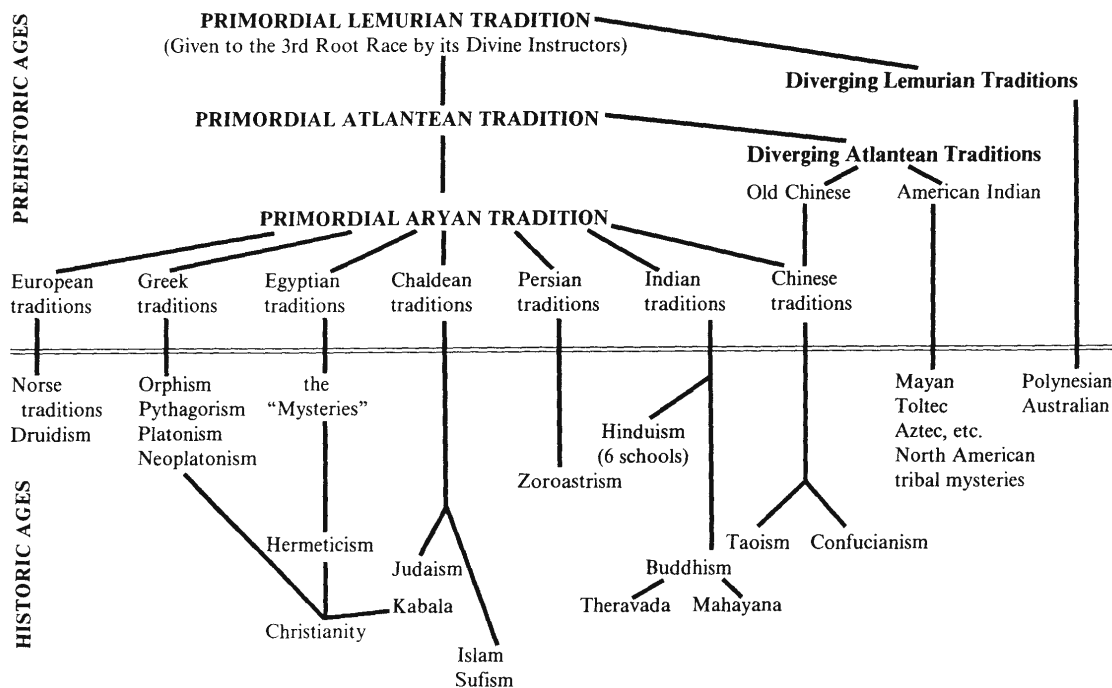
PREHISTORIC AGES

PRIMORDIAL LEMURIAN TRADITION
(Given to the 3rd Root Race by its Divine Instructors)

Diverging Lemurian Traditions

PRIMORDIAL ATLANTEAN TRADITION

Diverging Atlantean Traditions

Old Chinese

American Indian

PRIMORDIAL ARYAN TRADITION

European traditions

Greek traditions

Egyptian traditions

Chaldean traditions

Persian traditions

Indian traditions

Chinese traditions

HISTORIC AGES

Norse traditions Druidism

Orphism Pythagorism Platonism Neoplatonism

the "Mysteries"

Hermeticism

Judaism

Kabala

Christianity

Islam Sufism

Zoroastrism

Hinduism (6 schools)

Buddhism

Theravada

Mahayana

Taoism

Confucianism

Mayan Toltec Aztec, etc. North American tribal mysteries

Polynesian Australian